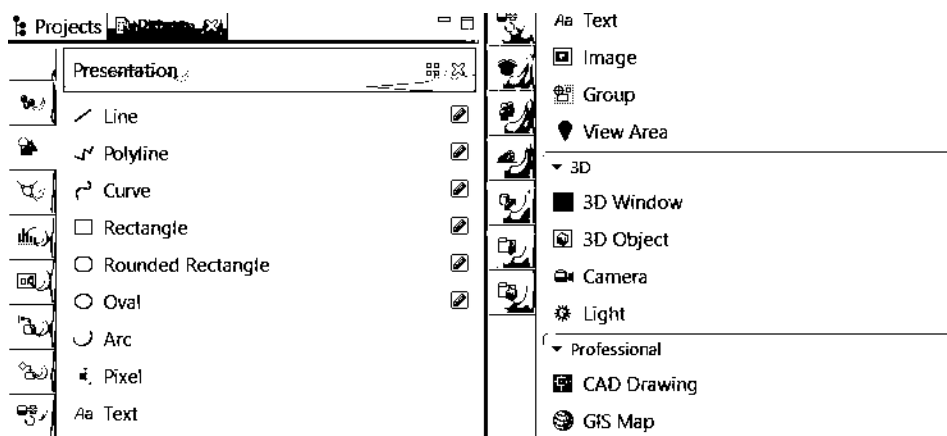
Projects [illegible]

Presentation

Line

Polyline

Curve

Rectangle

Rounded Rectangle

Oval

Arc

Pixel

Aa Text

Aa Text

Image

Group

View Area

3D

3D Window

3D Object

Camera

Light

Professional

CAD Drawing

GIS Map